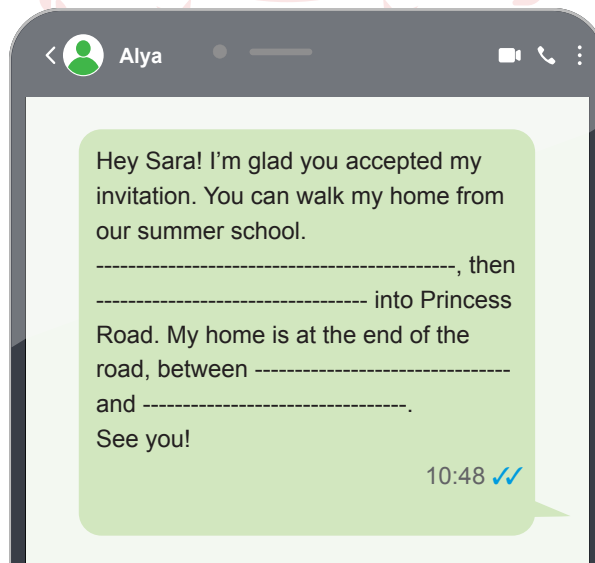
Alya

Hey Sara! I'm glad you accepted my invitation. You can walk my home from our summer school. --------------------------------------------, then ---------------------------------- into Princess Road. My home is at the end of the road, between -------------------------------- and ---------------------------------.
See you!

10:48 ✓✓